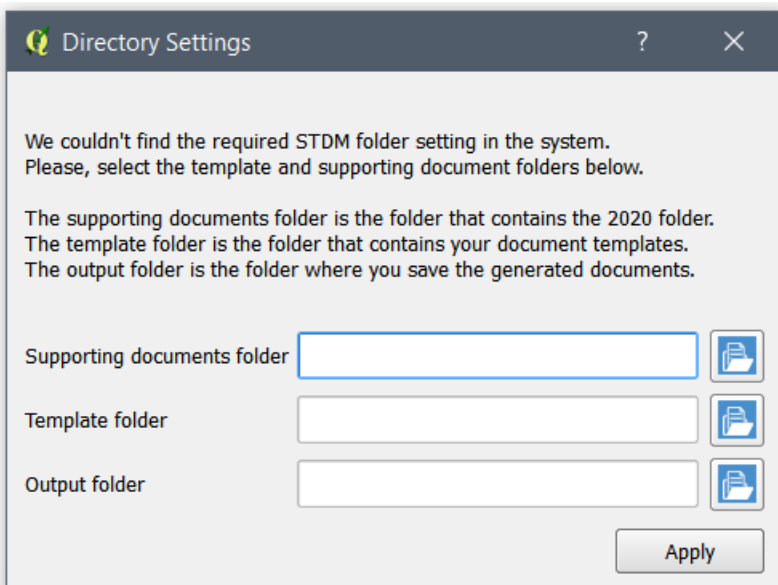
Directory Settings

?

×

We couldn't find the required STDM folder setting in the system.
Please, select the template and supporting document folders below.

The supporting documents folder is the folder that contains the 2020 folder.
The template folder is the folder that contains your document templates.
The output folder is the folder where you save the generated documents.

Supporting documents folder

Template folder

Output folder

Apply